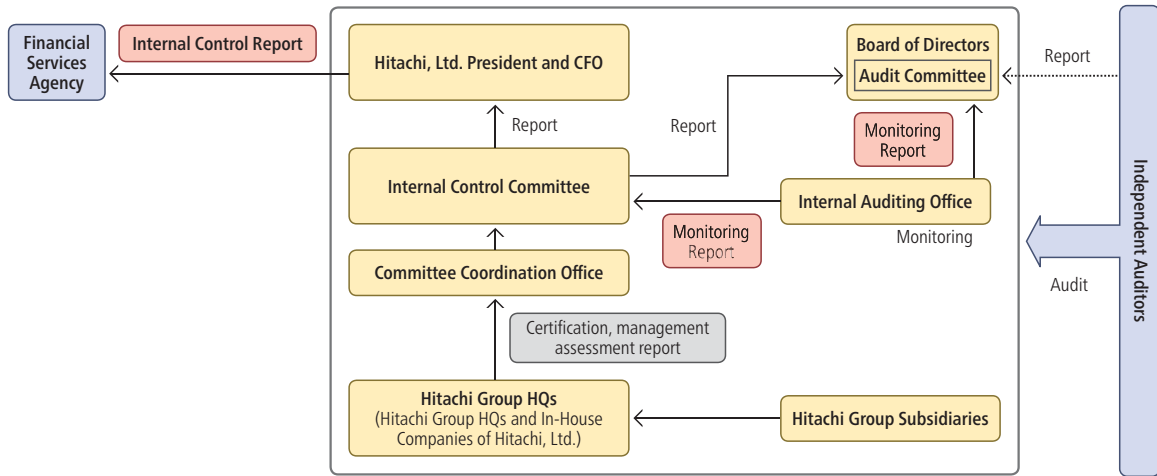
Financial Services Agency

Internal Control Report

Hitachi, Ltd. President and CFO

Board of Directors

Audit Committee

Report

Report

Report

Monitoring Report

Internal Control Committee

Internal Auditing Office

Monitoring Report

Monitoring

Committee Coordination Office

Certification, management assessment report

Hitachi Group HQs
(Hitachi Group HQs and In-House Companies of Hitachi, Ltd.)

Hitachi Group Subsidiaries

Independent Auditors

Audit